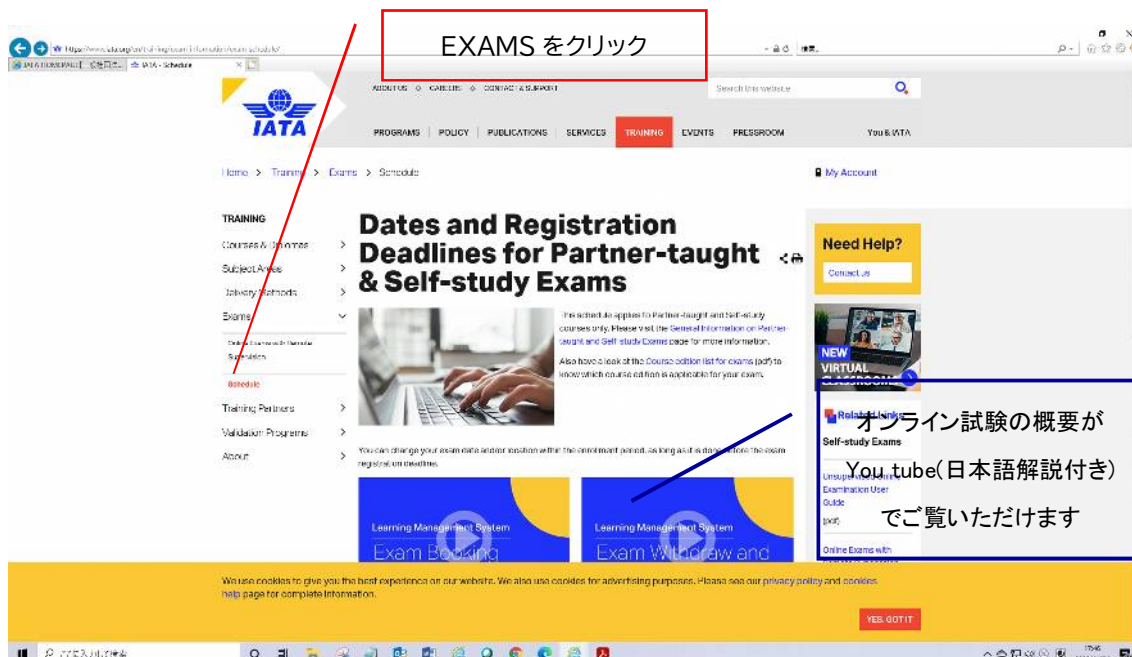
EXAMS をクリック

https://www.iata.org/en/training/exam-information/exam-schedule/

IATA - Schedule

ABOUT US CAREERS CONTACT & SUPPORT

Search this website

IATA

PROGRAMS POLICY PUBLICATIONS SERVICES TRAINING EVENTS PRESSROOM You & IATA

Home > Training > Exams > Schedule

My Account

TRAINING

Courses & Diplomas

Subject Areas

Delivery Methods

Exams

Online Exams & Remote Supervision

Schedule

Training Partners

Validation Programs

About

Dates and Registration Deadlines for Partner-taught & Self-study Exams

This schedule applies to Partner-taught and Self-study courses only. Please visit the General Information on Partner-taught and Self-study Exams page for more information.

Also have a look at the Course edition list for exams (pdf) to know which course edition is applicable for your exam.

You can change your exam date and/or location within the enrollment period, as long as it is done before the exam registration deadline.

Learning Management System

Exam Booking

Learning Management System

Exam Withdraw and

Need Help?

Contact us

NEW

VIRTUAL CLASSROOM

Related Links

Self-study Exams

Unsupervised Online Examination User Guide (pdf)

Online Exams with

オンライン試験の概要が

You tube(日本語解説付き)

でご覧いただけます

We use cookies to give you the best experience on our website. We also use cookies for advertising purposes. Please see our privacy policy and cookies help page for complete information.

YES, GOT IT

ここに入力して検索